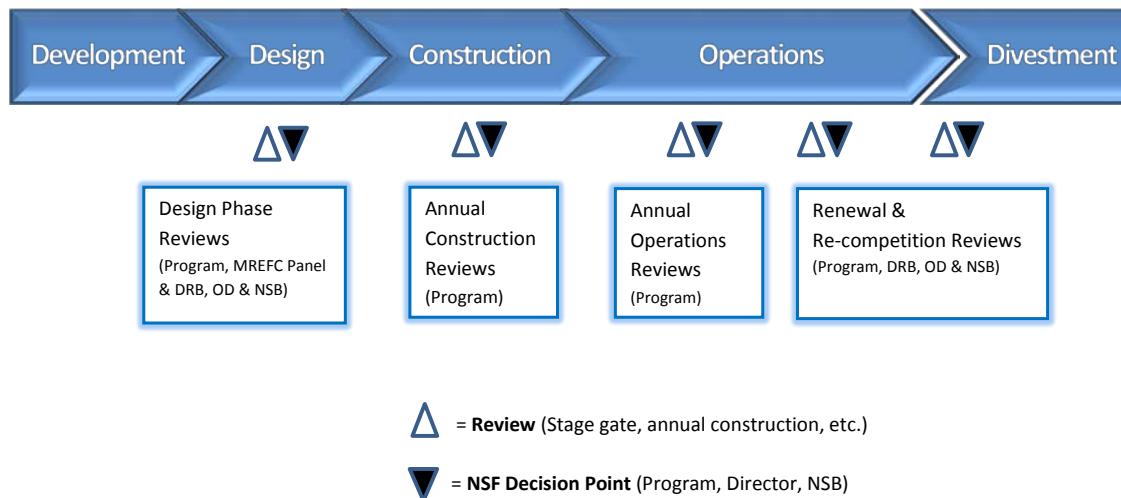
Development Design Construction Operations Divestment

Design Phase Reviews
(Program, MREFC Panel & DRB, OD & NSB)

Annual Construction Reviews
(Program)

Annual Operations Reviews
(Program)

Renewal & Re-competition Reviews
(Program, DRB, OD & NSB)

= **Review** (Stage gate, annual construction, etc.)

= **NSF Decision Point** (Program, Director, NSB)